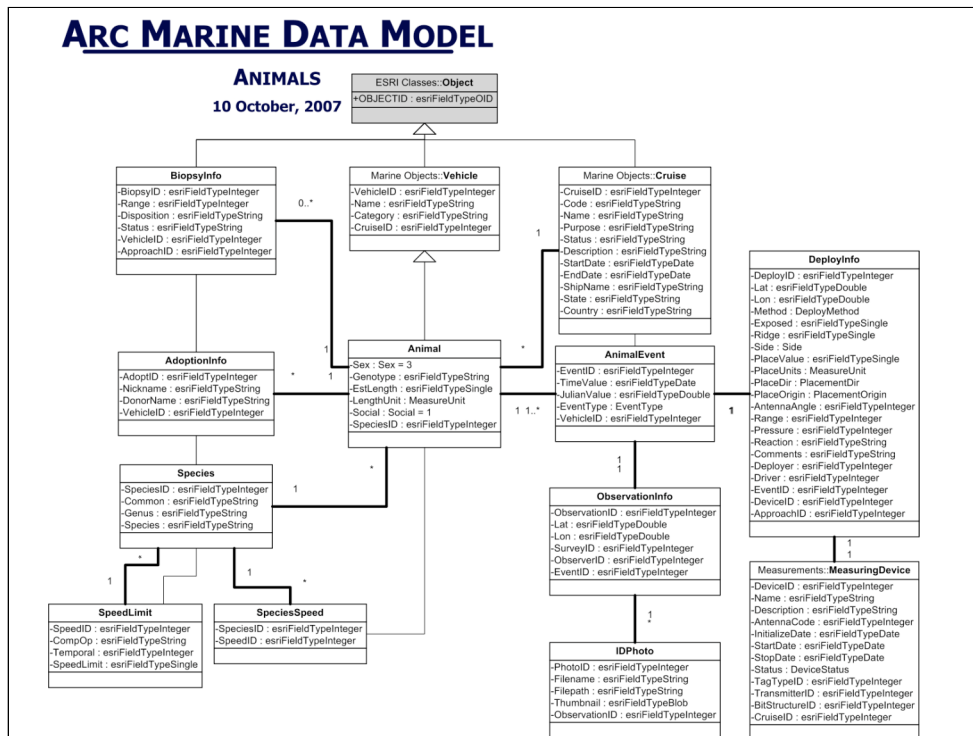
ARC MARINE DATA MODEL

ANIMALS
10 October, 2007

ESRI Classes::Object
+OBJECTID : esriFieldTypeOID

BiopsyInfo
-BiopsyID : esriFieldTypeInteger
-Range : esriFieldTypeInteger
-Disposition : esriFieldTypeString
-Status : esriFieldTypeString
-VehicleID : esriFieldTypeInteger
-ApproachID : esriFieldTypeInteger

0..*

Marine Objects::Vehicle
-VehicleID : esriFieldTypeInteger
-Name : esriFieldTypeString
-Category : esriFieldTypeString
-CruiseID : esriFieldTypeInteger

Marine Objects::Cruise
-CruiseID : esriFieldTypeInteger
-Code : esriFieldTypeString
-Name : esriFieldTypeString
-Purpose : esriFieldTypeString
-Status : esriFieldTypeString
-Description : esriFieldTypeString
-StartDate : esriFieldTypeDate
-EndDate : esriFieldTypeDate
-ShipName : esriFieldTypeString
-State : esriFieldTypeString
-Country : esriFieldTypeString

1

DeployInfo
-DeployID : esriFieldTypeInteger
-Lat : esriFieldTypeDouble
-Lon : esriFieldTypeDouble
-Method : DeployMethod
-Exposed : esriFieldTypeSingle
-Ridge : esriFieldTypeSingle
-Side : Side
-PlaceValue : esriFieldTypeSingle
-PlaceUnits : MeasureUnit
-PlaceDir : PlacementDir
-PlaceOrigin : PlacementOrigin
-AntennaAngle : esriFieldTypeInteger
-Range : esriFieldTypeInteger
-Pressure : esriFieldTypeInteger
-Reaction : esriFieldTypeString
-Comments : esriFieldTypeString
-Deployer : esriFieldTypeInteger
-Driver : esriFieldTypeInteger
-EventID : esriFieldTypeInteger
-DeviceID : esriFieldTypeInteger
-ApproachID : esriFieldTypeInteger

1

*

AdoptionInfo
-AdoptID : esriFieldTypeInteger
-Nickname : esriFieldTypeString
-DonorName : esriFieldTypeString
-VehicleID : esriFieldTypeInteger

*

1

Animal
-Sex : Sex = 3
-Genotype : esriFieldTypeString
-EstLength : esriFieldTypeSingle
-LengthUnit : MeasureUnit
-Social : Social = 1
-SpeciesID : esriFieldTypeInteger

AnimalEvent
-EventID : esriFieldTypeInteger
-TimeValue : esriFieldTypeDate
-JulianValue : esriFieldTypeDouble
-EventType : EventType
-VehicleID : esriFieldTypeInteger

1 1..*

1

1
1

*

1

Species
-SpeciesID : esriFieldTypeInteger
-Common : esriFieldTypeString
-Genus : esriFieldTypeString
-Species : esriFieldTypeString

ObservationInfo
-ObservationID : esriFieldTypeInteger
-Lat : esriFieldTypeDouble
-Lon : esriFieldTypeDouble
-SurveyID : esriFieldTypeInteger
-ObserverID : esriFieldTypeInteger
-EventID : esriFieldTypeInteger

1
1

*
1

1
*

SpeedLimit
-SpeedID : esriFieldTypeInteger
-CompOp : esriFieldTypeString
-Temporal : esriFieldTypeInteger
-SpeedLimit : esriFieldTypeSingle

SpeciesSpeed
-SpeciesID : esriFieldTypeInteger
-SpeedID : esriFieldTypeInteger

1
*

IDPhoto
-PhotoID : esriFieldTypeInteger
-Filename : esriFieldTypeString
-Filepath : esriFieldTypeString
-Thumbnail : esriFieldTypeBlob
-ObservationID : esriFieldTypeInteger

Measurements::MeasuringDevice
-DeviceID : esriFieldTypeInteger
-Name : esriFieldTypeString
-Description : esriFieldTypeString
-AntennaCode : esriFieldTypeInteger
-InitializeDate : esriFieldTypeDate
-StartDate : esriFieldTypeDate
-StopDate : esriFieldTypeDate
-Status : DeviceStatus
-TagTypeID : esriFieldTypeInteger
-TransmitterID : esriFieldTypeInteger
-BitStructureID : esriFieldTypeInteger
-CruiseID : esriFieldTypeInteger